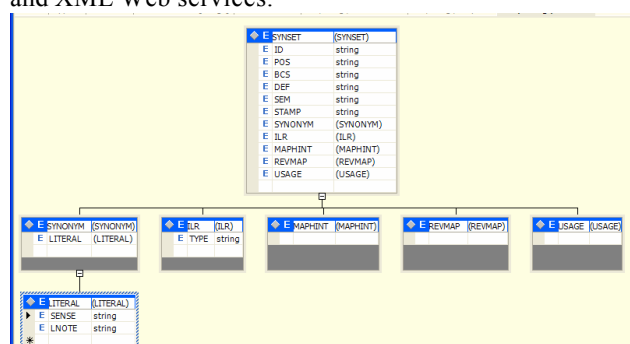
and XML Web services.

| E | SYNSET | (SYNSET) |
|---|---|---|
| E | ID | string |
| E | POS | string |
| E | BCS | string |
| E | DEF | string |
| E | SEM | string |
| E | STAMP | string |
| E | SYNONYM | (SYNONYM) |
| E | ILR | (ILR) |
| E | MAPHINT | (MAPHINT) |
| E | REVMAP | (REVMAP) |
| E | USAGE | (USAGE) |

| E | SYNONYM | (SYNONYM) |
|---|---|---|
| E | LITERAL | (LITERAL) |

| E | ILR | (ILR) |
|---|---|---|
| E | TYPE | string |

| E | MAPHINT | (MAPHINT) |
|---|---|---|

| E | REVMAP | (REVMAP) |
|---|---|---|

| E | USAGE | (USAGE) |
|---|---|---|

| E | LITERAL | (LITERAL) |
|---|---|---|
| E | SENSE | string |
| E | LNOTE | string |